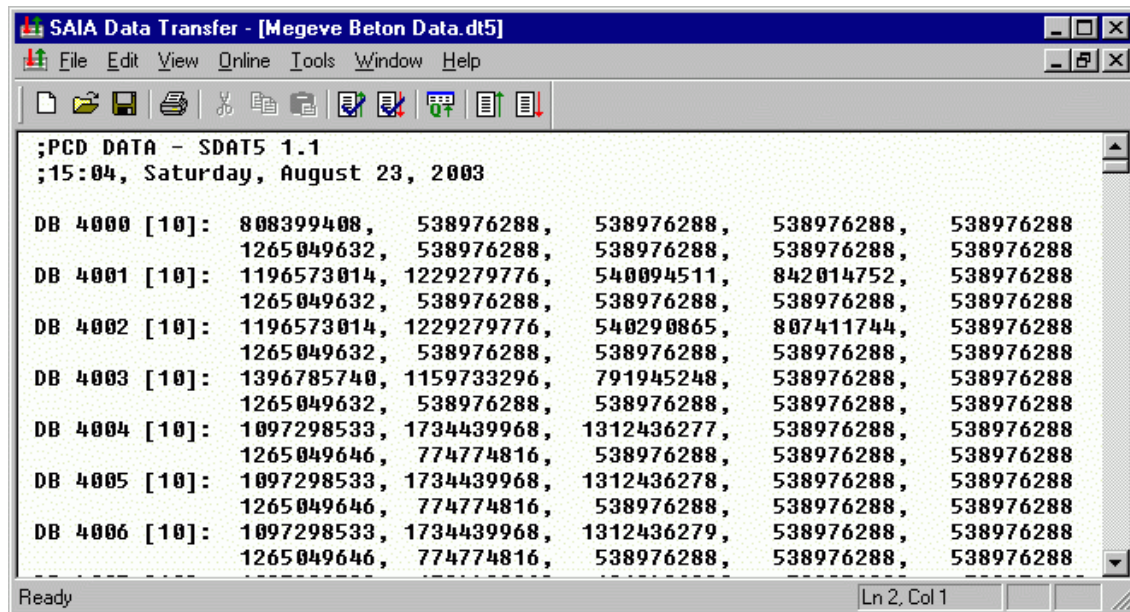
SAIA Data Transfer - [Megeve Beton Data.dt5]

File Edit View Online Tools Window Help

;PCD DATA - SDAT5 1.1
;15:04, Saturday, August 23, 2003

DB 4000 [10]: 808399408, 538976288, 538976288, 538976288, 538976288
1265049632, 538976288, 538976288, 538976288, 538976288
DB 4001 [10]: 1196573014, 1229279776, 540094511, 842014752, 538976288
1265049632, 538976288, 538976288, 538976288, 538976288
DB 4002 [10]: 1196573014, 1229279776, 540290865, 807411744, 538976288
1265049632, 538976288, 538976288, 538976288, 538976288
DB 4003 [10]: 1396785740, 1159733296, 791945248, 538976288, 538976288
1265049632, 538976288, 538976288, 538976288, 538976288
DB 4004 [10]: 1097298533, 1734439968, 1312436277, 538976288, 538976288
1265049646, 774774816, 538976288, 538976288, 538976288
DB 4005 [10]: 1097298533, 1734439968, 1312436278, 538976288, 538976288
1265049646, 774774816, 538976288, 538976288, 538976288
DB 4006 [10]: 1097298533, 1734439968, 1312436279, 538976288, 538976288
1265049646, 774774816, 538976288, 538976288, 538976288
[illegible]

Ready
Ln 2, Col 1